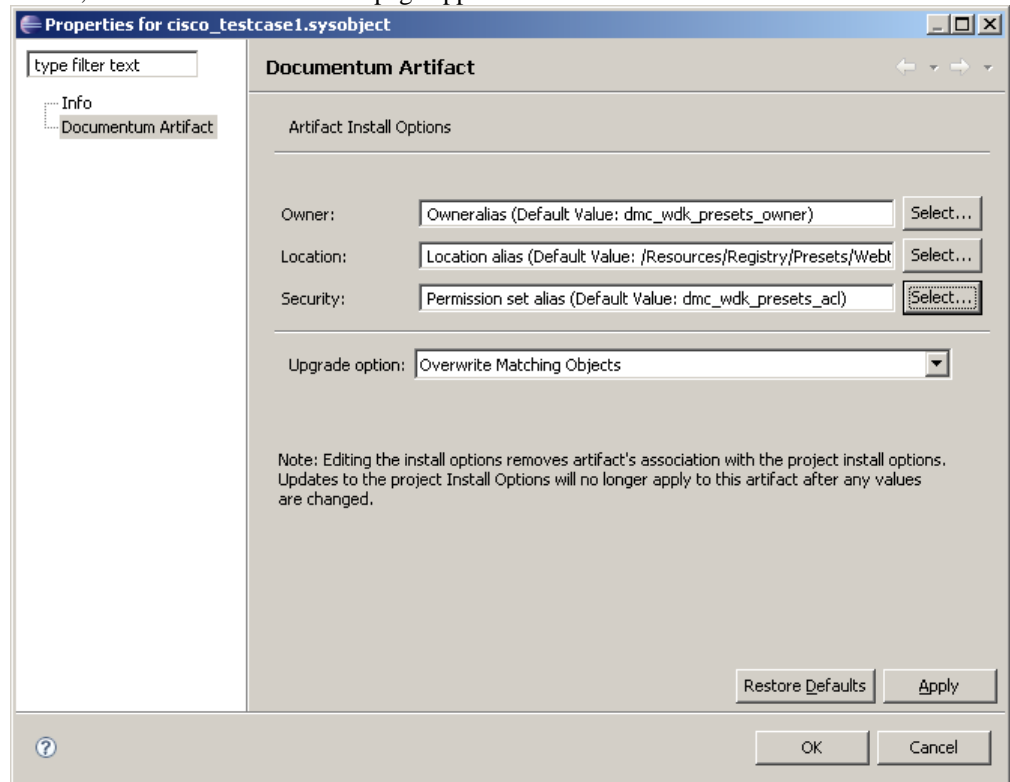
Properties for cisco_testcase1.sysobject

type filter text

Info
Documentum Artifact

Documentum Artifact

Artifact Install Options

Owner: Owneralias (Default Value: dmc_wdk_presets_owner) Select...

Location: Location alias (Default Value: /Resources/Registry/Presets/Webt Select...

Security: Permission set alias (Default Value: dmc_wdk_presets_acl) Select...

Upgrade option: Overwrite Matching Objects

Note: Editing the install options removes artifact's association with the project install options. Updates to the project Install Options will no longer apply to this artifact after any values are changed.

Restore Defaults Apply

OK Cancel